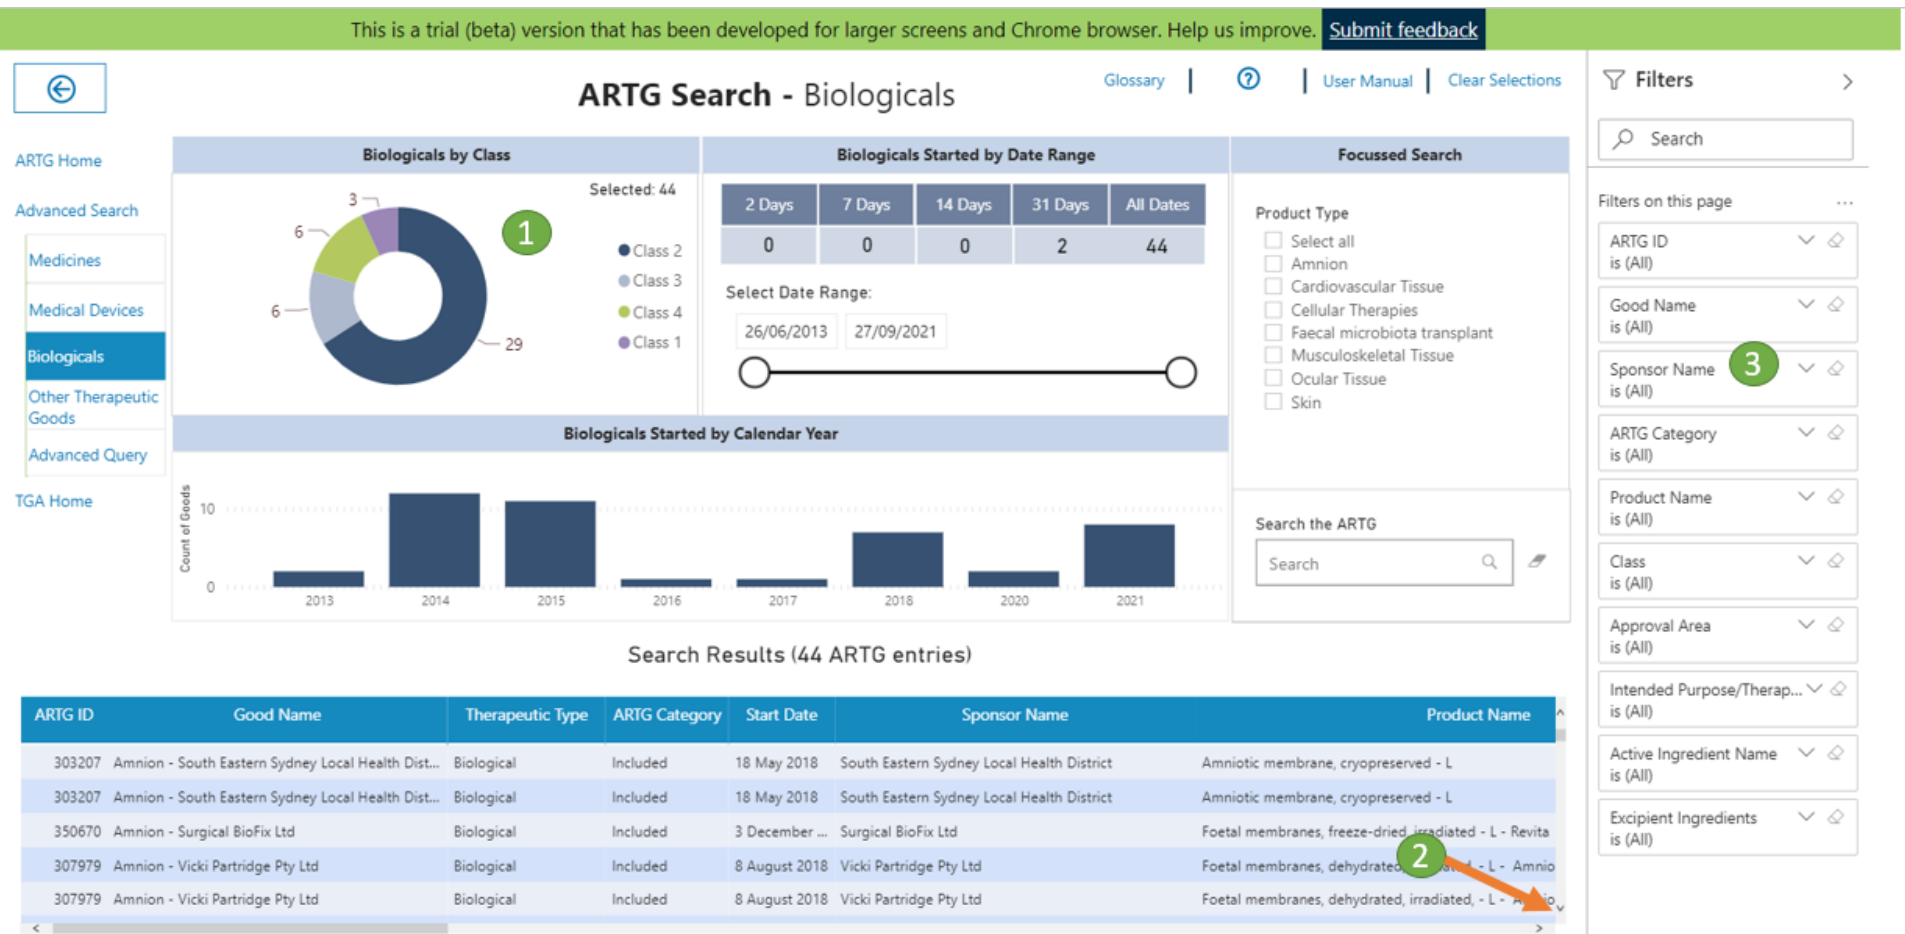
This is a trial (beta) version that has been developed for larger screens and Chrome browser. Help us improve. Submit feedback

ARTG Search - Biologicals

Glossary | ? | User Manual | Clear Selections

ARTG Home
Advanced Search
Medicines
Medical Devices
Biologicals
Other Therapeutic Goods
Advanced Query
TGA Home

Biologicals by Class

Selected: 44

3
6
6
29

1

Class 2
Class 3
Class 4
Class 1

Biologicals Started by Date Range

| 2 Days | 7 Days | 14 Days | 31 Days | All Dates |
|---|---|---|---|---|
| 0 | 0 | 0 | 2 | 44 |

Select Date Range:
26/06/2013 27/09/2021

Focussed Search

Product Type
Select all
Amnion
Cardiovascular Tissue
Cellular Therapies
Faecal microbiota transplant
Musculoskeletal Tissue
Ocular Tissue
Skin

Biologicals Started by Calendar Year

Count of Goods
10
0
2013 2014 2015 2016 2017 2018 2020 2021

Search the ARTG
Search

Search Results (44 ARTG entries)

| ARTG ID | Good Name | Therapeutic Type | ARTG Category | Start Date | Sponsor Name | Product Name |
|---|---|---|---|---|---|---|
| 303207 | Amnion - South Eastern Sydney Local Health Dist... | Biological | Included | 18 May 2018 | South Eastern Sydney Local Health District | Amniotic membrane, cryopreserved - L |
| 303207 | Amnion - South Eastern Sydney Local Health Dist... | Biological | Included | 18 May 2018 | South Eastern Sydney Local Health District | Amniotic membrane, cryopreserved - L |
| 350670 | Amnion - Surgical BioFix Ltd | Biological | Included | 3 December ... | Surgical BioFix Ltd | Foetal membranes, freeze-dried, irradiated - L - Revita |
| 307979 | Amnion - Vicki Partridge Pty Ltd | Biological | Included | 8 August 2018 | Vicki Partridge Pty Ltd | Foetal membranes, dehydrated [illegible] - L - Amnio |
| 307979 | Amnion - Vicki Partridge Pty Ltd | Biological | Included | 8 August 2018 | Vicki Partridge Pty Ltd | Foetal membranes, dehydrated, irradiated, - L - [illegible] |

2

Filters
Search
Filters on this page ...
ARTG ID is (All)
Good Name is (All)
Sponsor Name is (All)
3
ARTG Category is (All)
Product Name is (All)
Class is (All)
Approval Area is (All)
Intended Purpose/Therap... is (All)
Active Ingredient Name is (All)
Excipient Ingredients is (All)